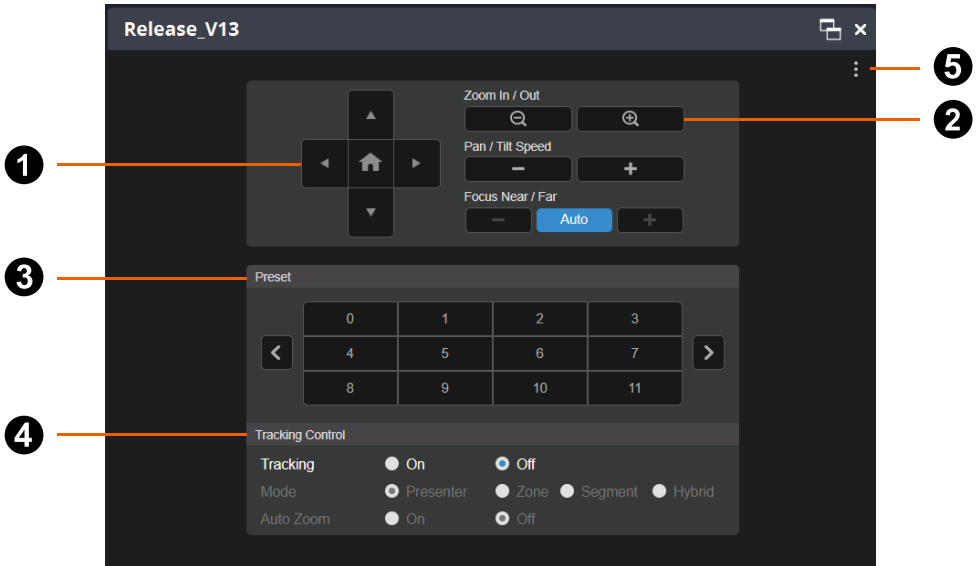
Release_V13

5

Zoom In / Out

2

1

Pan / Tilt Speed

Focus Near / Far

Auto

3

Preset

| 0 | 1 | 2 | 3 |
|---|---|---|---|
| 4 | 5 | 6 | 7 |
| 8 | 9 | 10 | 11 |

4

Tracking Control

Tracking On Off

Mode Presenter Zone Segment Hybrid

Auto Zoom On Off